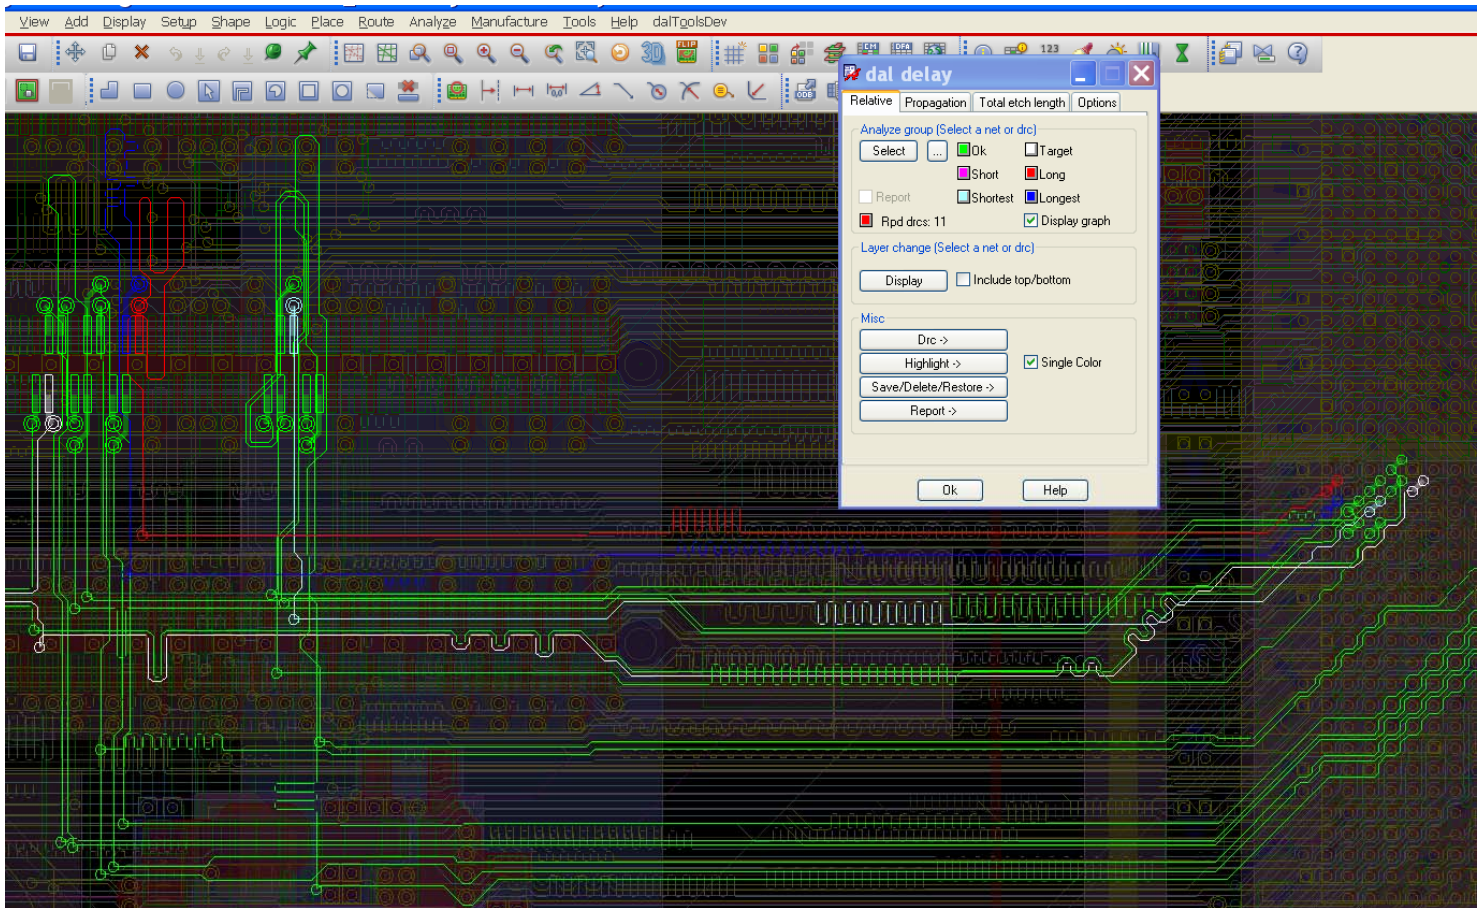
View Add Display Setup Shape Logic Place Route Analyze Manufacture Tools Help dalToolsDev

123

dal delay

Relative Propagation Total etch length Options

Analyze group (Select a net or drc)

Select ... Ok Target

Short Long

Report Shortest Longest

Rpd drcs: 11 Display graph

Layer change (Select a net or drc)

Display Include top/bottom

Misc

Drc ->

Highlight -> Single Color

Save/Delete/Restore ->

Report ->

Ok Help